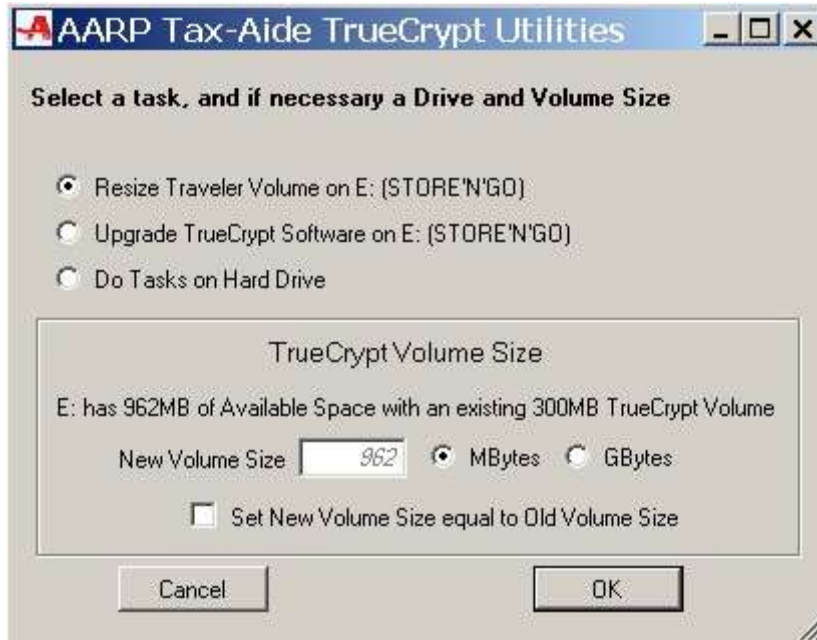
AARP Tax-Aide TrueCrypt Utilities

Select a task, and if necessary a Drive and Volume Size

Resize Traveler Volume on E: (STORE'N'GO)

Upgrade TrueCrypt Software on E: (STORE'N'GO)

Do Tasks on Hard Drive

TrueCrypt Volume Size

E: has 962MB of Available Space with an existing 300MB TrueCrypt Volume

New Volume Size 962 MBytes GBytes

Set New Volume Size equal to Old Volume Size

Cancel

OK